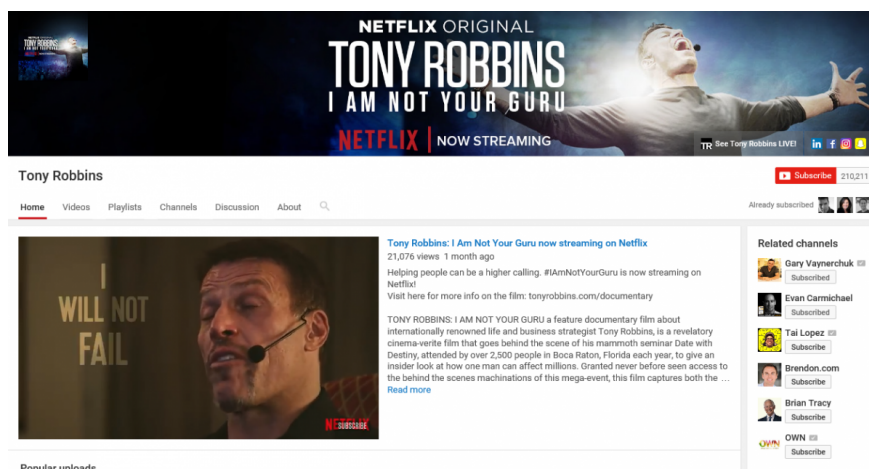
NETFLIX ORIGINAL
TONY ROBBINS
I AM NOT YOUR GURU
NETFLIX | NOW STREAMING

TR See Tony Robbins LIVE!

Tony Robbins

Subscribe 210,211

Home Videos Playlists Channels Discussion About

Already subscribed

I WILL NOT FAIL

NETFLIX SUBSCRIBE

Tony Robbins: I Am Not Your Guru now streaming on Netflix
21,076 views 1 month ago

Helping people can be a higher calling. #IAmNotYourGuru is now streaming on Netflix!
Visit here for more info on the film: tonyrobbins.com/documentary

TONY ROBBINS: I AM NOT YOUR GURU a feature documentary film about internationally renowned life and business strategist Tony Robbins, is a revelatory cinema-verite film that goes behind the scene of his mammoth seminar Date with Destiny, attended by over 2,500 people in Boca Raton, Florida each year, to give an insider look at how one man can affect millions. Granted never before seen access to the behind the scenes machinations of this mega-event, this film captures both the …
Read more

Related channels
Gary Vaynerchuk
Subscribed
Evan Carmichael
Subscribed
Tai Lopez
Subscribe
Brendon.com
Subscribe
Brian Tracy
Subscribe
OWN
Subscribe

Popular uploads